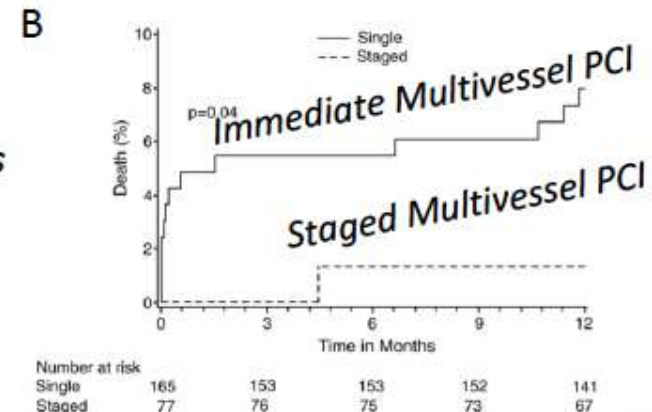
B

s

Single
Staged

10
8
6
4
2
0

Death (%)

p=0.04

Immediate Multivessel PCI

Staged Multivessel PCI

0
3
6
9
12

Time in Months

| Number at risk | | | | | |
|---|---|---|---|---|---|
| Single | 165 | 153 | 153 | 152 | 141 |
| Staged | 77 | 76 | 75 | 73 | 67 |